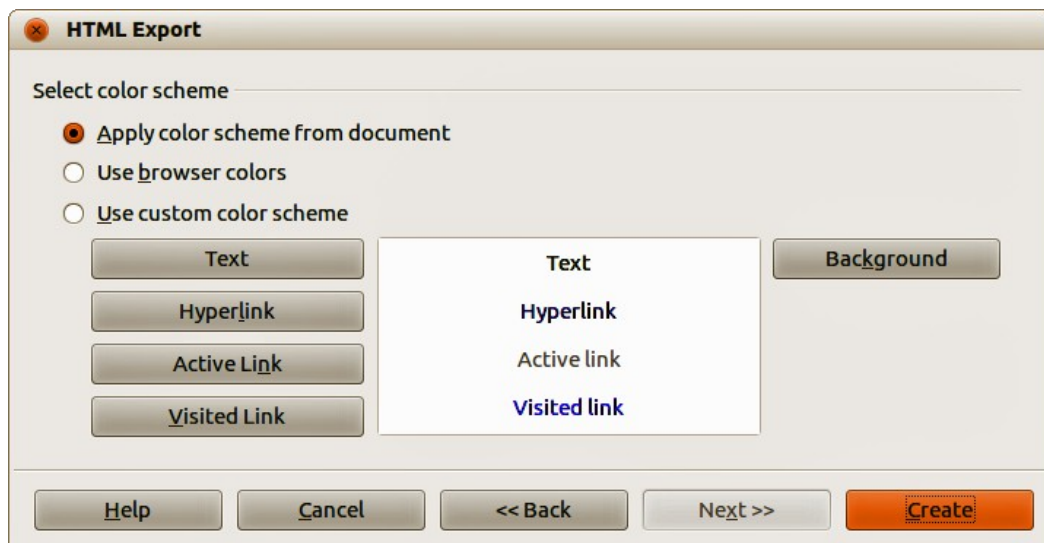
HTML Export

Select color scheme

Apply color scheme from document

Use browser colors

Use custom color scheme

Text

Hyperlink

Active Link

Visited Link

Text

Hyperlink

Active link

Visited link

Background

Help

Cancel

<< Back

Next >>

Create